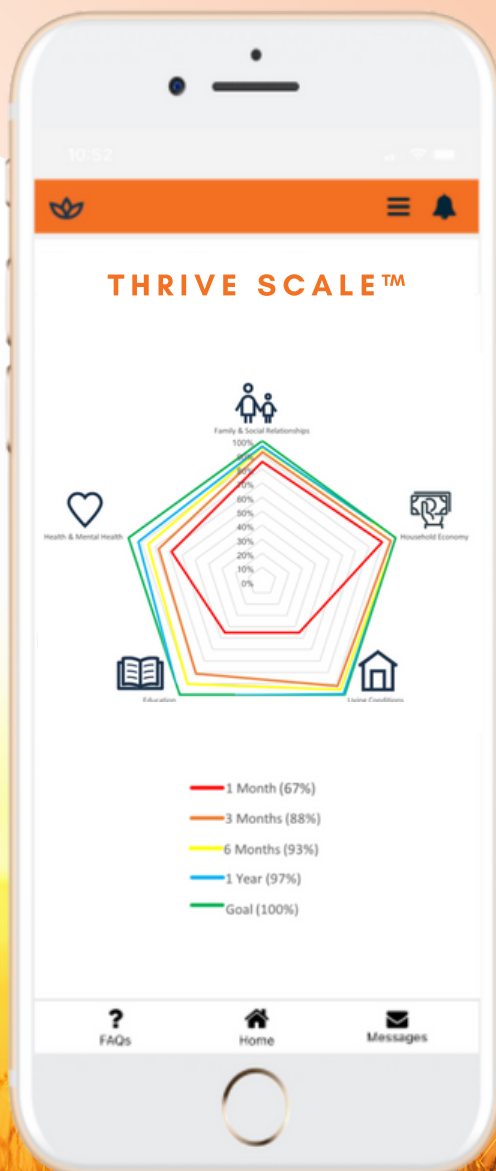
10:52

THRIVE SCALE™

Family & Social Relationships
100%
90%
80%
70%
60%
50%
40%
30%
20%
10%
0%
Household Economy
Living Conditions
Education
Health & Mental Health

1 Month (67%)
3 Months (88%)
6 Months (93%)
1 Year (97%)
Goal (100%)

FAQs
Home
Messages